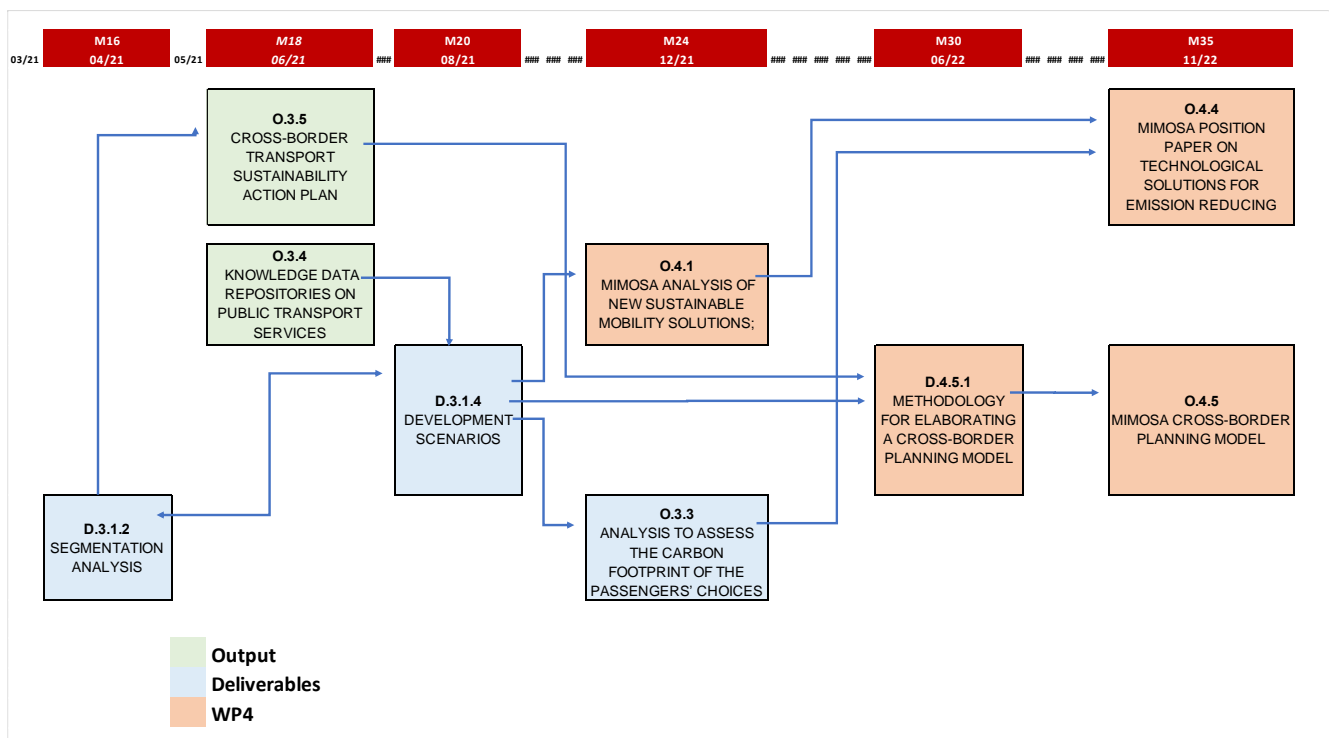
03/21

M16
04/21

05/21

M18
06/21

###

M20
08/21

### ### ###

M24
12/21

### ### ### ### ###

M30
06/22

### ### ### ###

M35
11/22

O.3.5
CROSS-BORDER TRANSPORT SUSTAINABILITY ACTION PLAN

O.3.4
KNOWLEDGE DATA REPOSITORIES ON PUBLIC TRANSPORT SERVICES

D.3.1.4
DEVELOPMENT SCENARIOS

D.3.1.2
SEGMENTATION ANALYSIS

O.4.1
MIMOSA ANALYSIS OF NEW SUSTAINABLE MOBILITY SOLUTIONS;

O.3.3
ANALYSIS TO ASSESS THE CARBON FOOTPRINT OF THE PASSENGERS' CHOICES

O.4.4
MIMOSA POSITION PAPER ON TECHNOLOGICAL SOLUTIONS FOR EMISSION REDUCING

D.4.5.1
METHODOLOGY FOR ELABORATING A CROSS-BORDER PLANNING MODEL

O.4.5
MIMOSA CROSS-BORDER PLANNING MODEL

Output
Deliverables
WP4